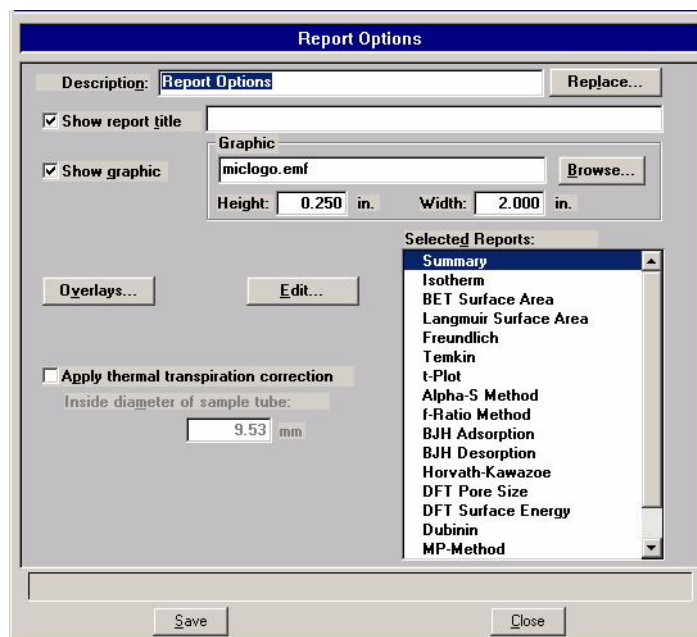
Report Options

Description: Report Options

Replace...

Show report title

Graphic

Show graphic

miclogo.emf

Browse...

Height: 0.250 in.

Width: 2.000 in.

Selected Reports:

Summary
Isotherm
BET Surface Area
Langmuir Surface Area
Freundlich
Temkin
t-Plot
Alpha-S Method
f-Ratio Method
BJH Adsorption
BJH Desorption
Horvath-Kawazoe
DFT Pore Size
DFT Surface Energy
Dubinin
MP-Method

Overlays...

Edit...

Apply thermal transpiration correction

Inside diameter of sample tube:

9.53 mm

Save

Close